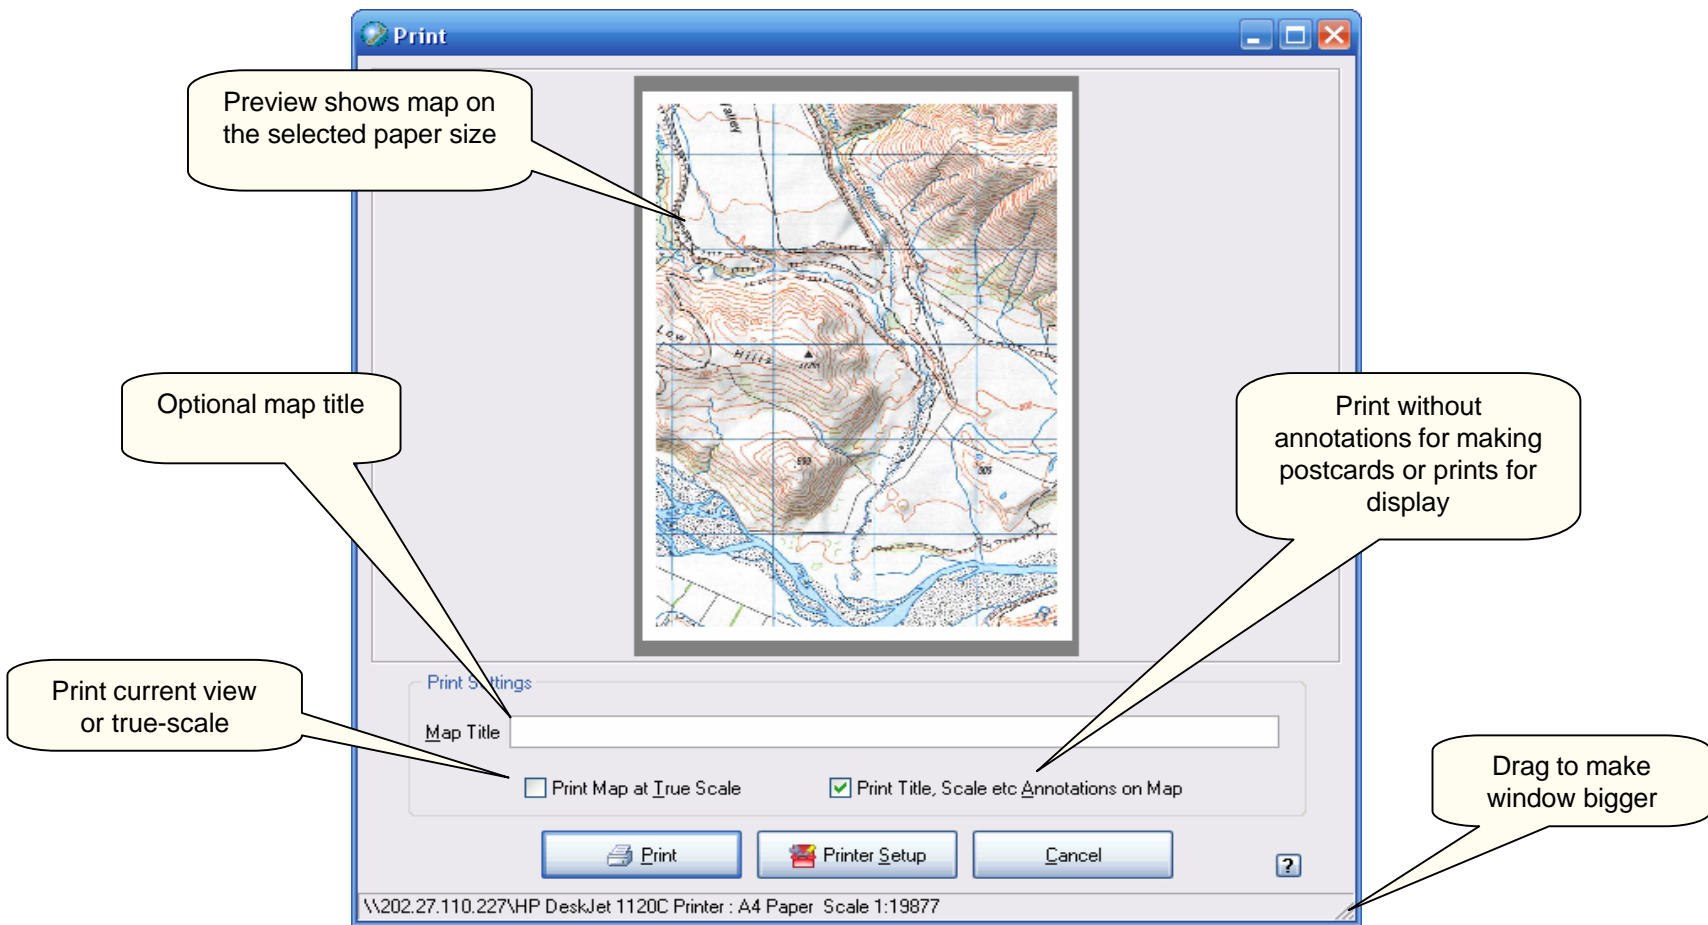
Print

Preview shows map on the selected paper size

Optional map title

Print without annotations for making postcards or prints for display

Print current view or true-scale

Drag to make window bigger

Print Settings

Map Title

Print Map at True Scale

Print Title, Scale etc Annotations on Map

Print

Printer Setup

Cancel

?

\\202.27.110.227\HP DeskJet 1120C Printer : A4 Paper Scale 1:19877